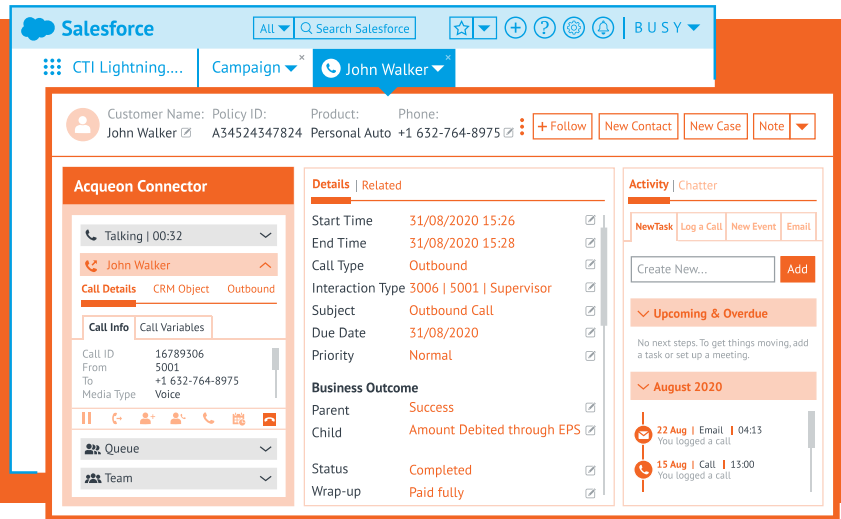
Salesforce
All Search Salesforce
BUSY

CTI Lightning.... Campaign John Walker

Customer Name: John Walker
Policy ID: A34524347824
Product: Personal Auto
Phone: +1 632-764-8975
+ Follow
New Contact
New Case
Note

Acqueon Connector
Talking | 00:32
John Walker
Call Details CRM Object Outbound
Call Info Call Variables
Call ID 16789306
From 5001
To +1 632-764-8975
Media Type Voice
Queue
Team

Details | Related
Start Time 31/08/2020 15:26
End Time 31/08/2020 15:28
Call Type Outbound
Interaction Type 3006 | 5001 | Supervisor
Subject Outbound Call
Due Date 31/08/2020
Priority Normal

Business Outcome
Parent Success
Child Amount Debited through EPS

Status Completed
Wrap-up Paid fully

Activity | Chatter
NewTask Log a Call New Event Email
Create New...
Add
Upcoming & Overdue
No next steps. To get things moving, add a task or set up a meeting.
August 2020
22 Aug | Email | 04:13
You logged a call
15 Aug | Call | 13:00
You logged a call